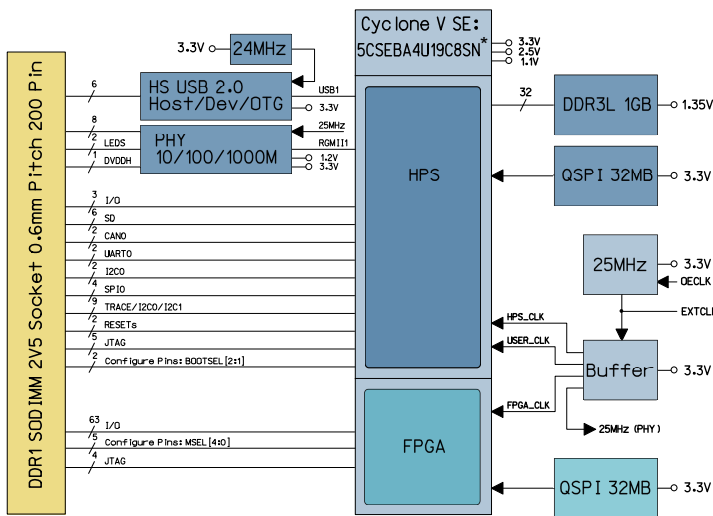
DDR1 SODIMM 2V5 Socket 0.6mm Pitch 200 Pin

3.3V
24MHz

Cyclone V SE:
5CSEBA4U19C8SN*
3.3V
2.5V
1.1V

6
HS USB 2.0
Host/Dev/OTG
USB1
3.3V

32
DDR3L 1GB
1.35V

8
2
LEDS
1
DVDDH
PHY
10/100/1000M
25MHz
RGMII1
1.2V
3.3V

HPS

QSPI 32MB
3.3V

3
I/O
6
SD
2
CAN0
2
UART0
2
I2C0
4
SPI0
9
TRACE/I2C0/I2C1
5
RESETs
5
JTAG
2
Configure Pins: BOOTSEL[2:1]

25MHz
OECLK
EXTCLK
HPS_CLK
USER_CLK
Buffer
3.3V
FPGA_CLK
25MHz (PHY)

63
I/O
5
Configure Pins: MSEL[4:0]
4
JTAG

FPGA

QSPI 32MB
3.3V